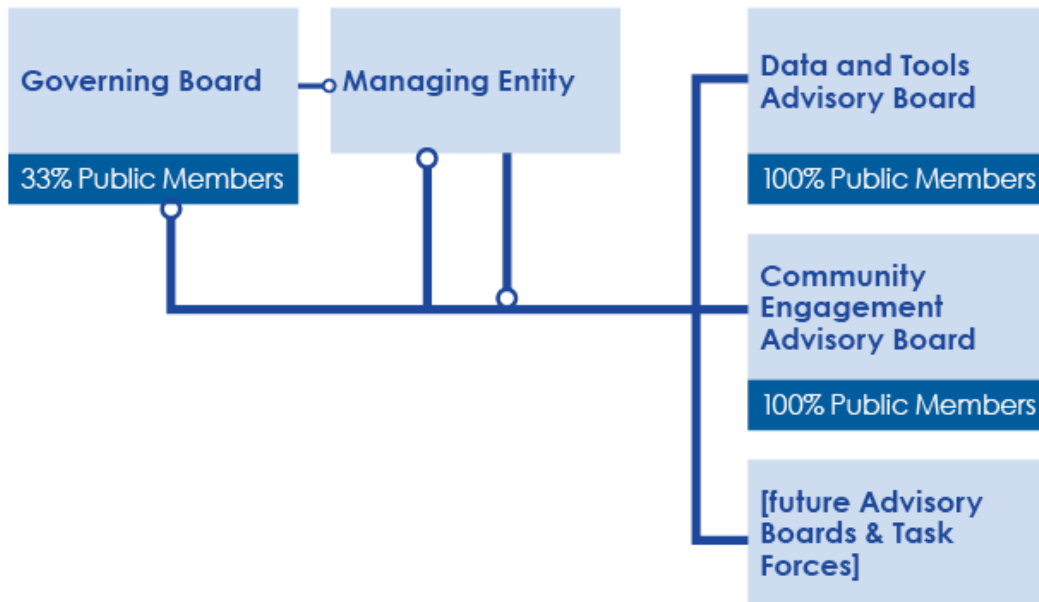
Governing Board

33% Public Members

Managing Entity

Data and Tools Advisory Board

100% Public Members

Community Engagement Advisory Board

100% Public Members

[future Advisory Boards & Task Forces]